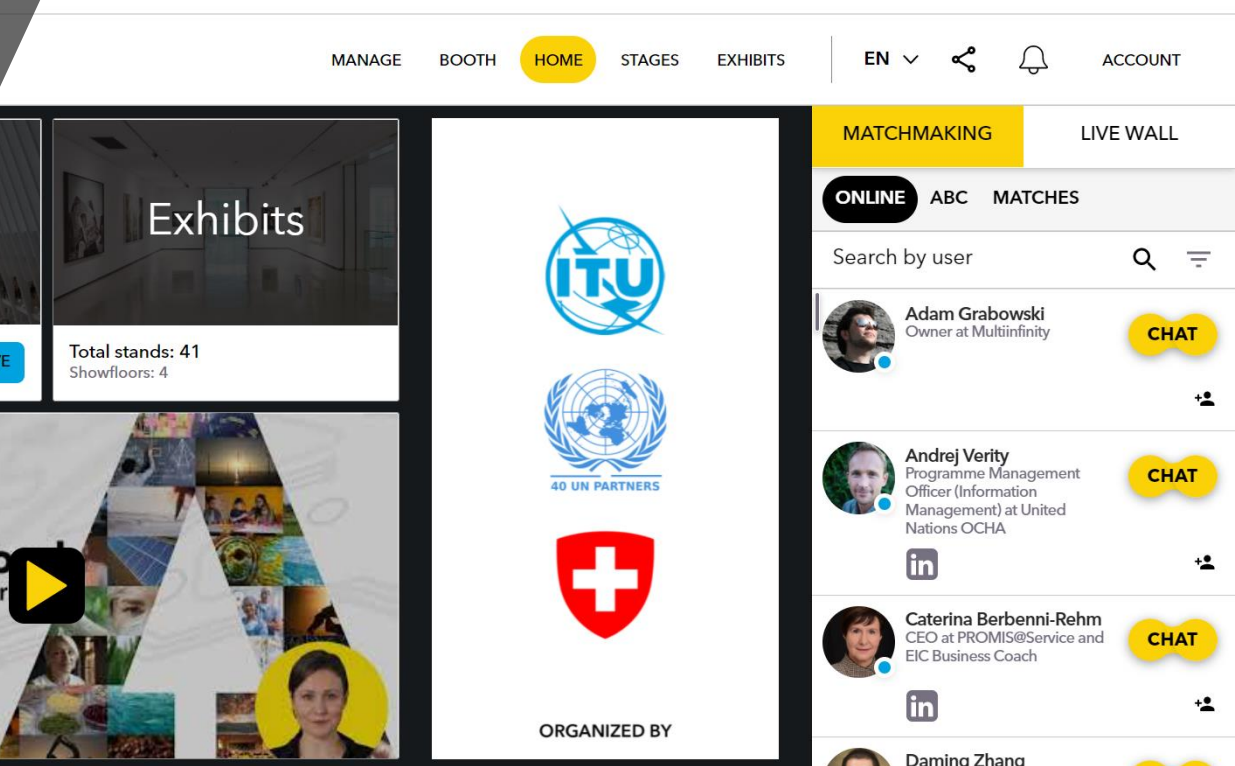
MANAGE BOOTH HOME STAGES EXHIBITS EN ACCOUNT

MATCHMAKING LIVE WALL

ONLINE ABC MATCHES

Search by user

Exhibits

Total stands: 41
Showfloors: 4

ITU

40 UN PARTNERS

ORGANIZED BY

Adam Grabowski
Owner at Multiinfinity
CHAT

Andrej Verity
Programme Management Officer (Information Management) at United Nations OCHA
CHAT

Caterina Berbenni-Rehm
CEO at PROMIS@Service and EIC Business Coach
CHAT

Daming Zhang